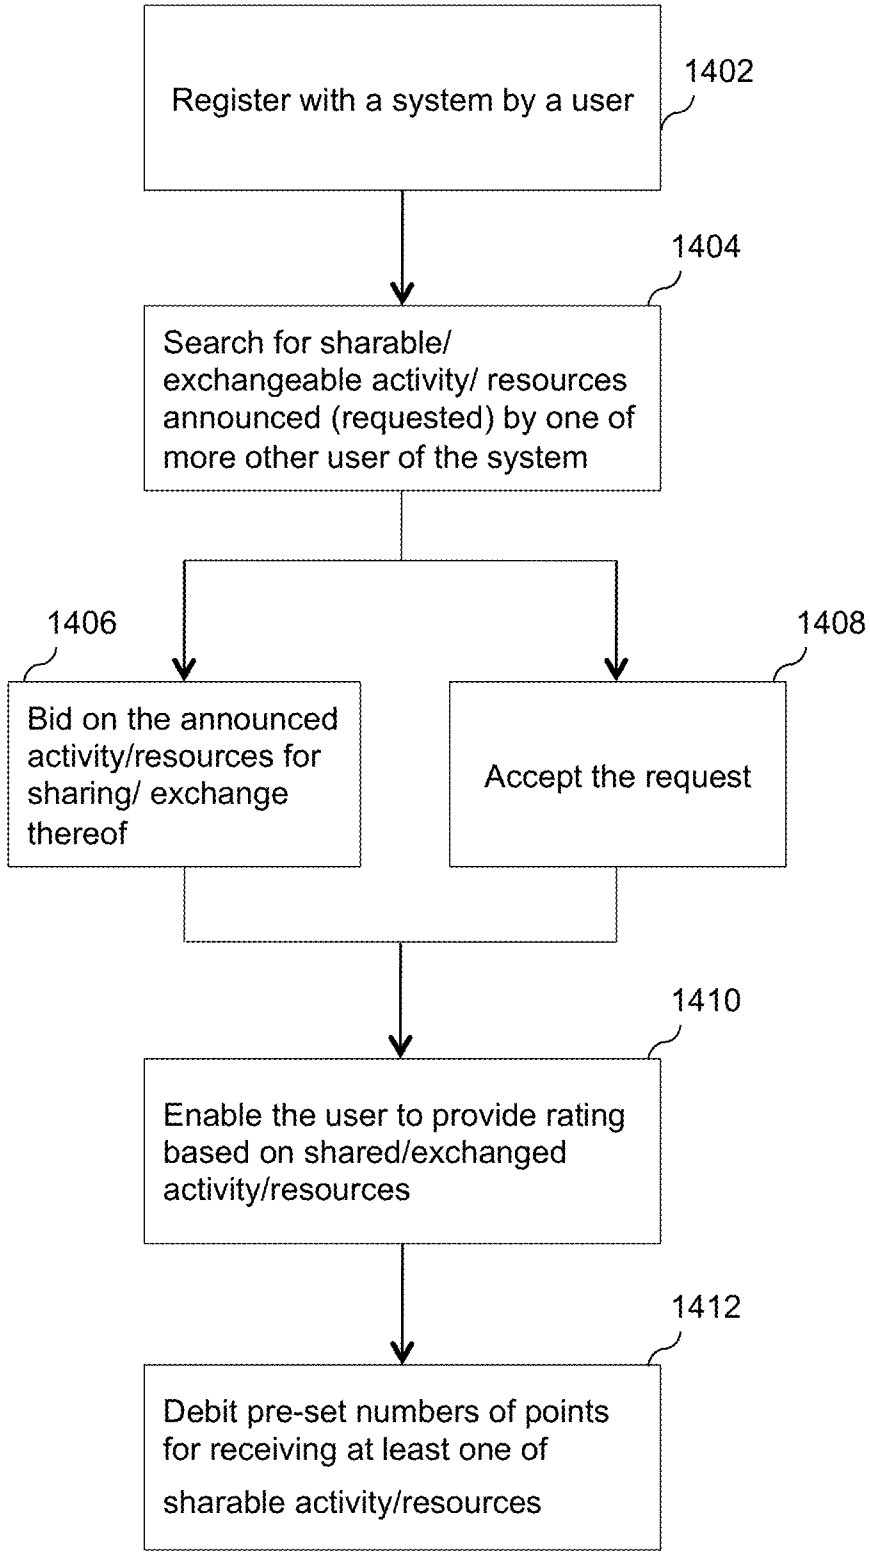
Register with a system by a user

1402

1404

Search for sharable/ exchangeable activity/ resources announced (requested) by one of more other user of the system

1406

1408

Bid on the announced activity/resources for sharing/ exchange thereof

Accept the request

1410

Enable the user to provide rating based on shared/exchanged activity/resources

1412

Debit pre-set numbers of points for receiving at least one of sharable activity/resources